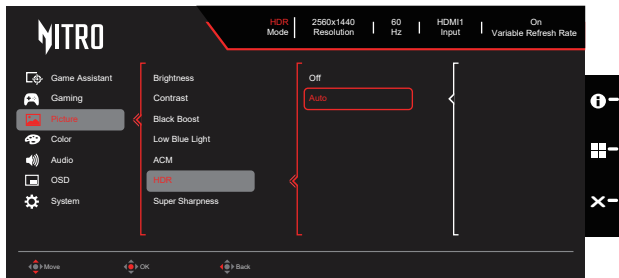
NITRO

HDR Mode | 2560x1440 Resolution | 60 Hz | HDMI1 Input | On Variable Refresh Rate

Game Assistant
Gaming
Picture
Color
Audio
OSD
System

Brightness
Contrast
Black Boost
Low Blue Light
ACM
HDR
Super Sharpness

Off
Auto

Move
OK
Back